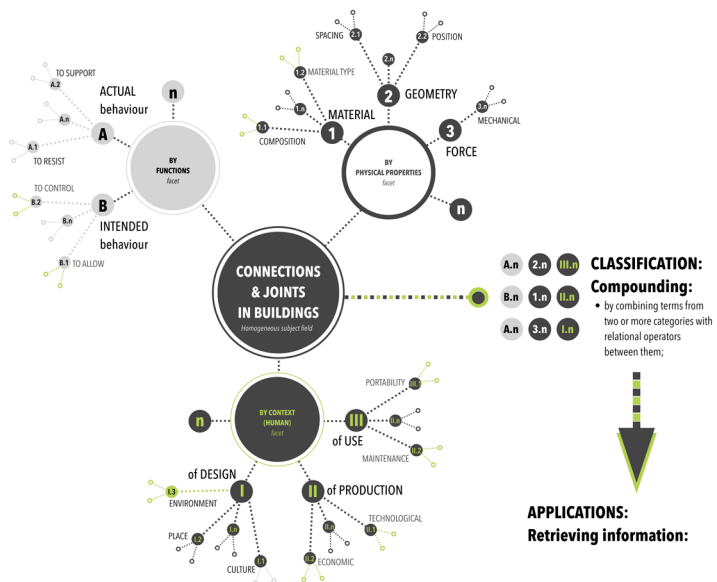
CONNECTIONS & JOINTS IN BUILDINGS
Homogeneous subject field

BY FUNCTIONS
facet

n

ACTUAL behaviour
A
TO SUPPORT
A.2
A.n
A.1
TO RESIST

B
INTENDED behaviour
TO CONTROL
B.2
B.n
B.1
TO ALLOW

BY PHYSICAL PROPERTIES
facet

1
MATERIAL
1.2
MATERIAL TYPE
1.n
1.1
COMPOSITION

2
GEOMETRY
2.1
SPACING
2.n
2.2
POSITION

3
FORCE
3.n
MECHANICAL

n

BY CONTEXT (HUMAN)
facet

n

III
of USE
PORTABILITY
III.1
III.n
III.2
MAINTENANCE

I
of DESIGN
I.3
ENVIRONMENT
I.2
PLACE
I.n
I.1
CULTURE

II
of PRODUCTION
II.1
TECHNOLOGICAL
II.n
II.2
ECONOMIC

A.n 2.n III.n
B.n 1.n II.n
A.n 3.n I.n

CLASSIFICATION:
Compounding:
• by combining terms from two or more categories with relational operators between them;

APPLICATIONS:
Retrieving information: